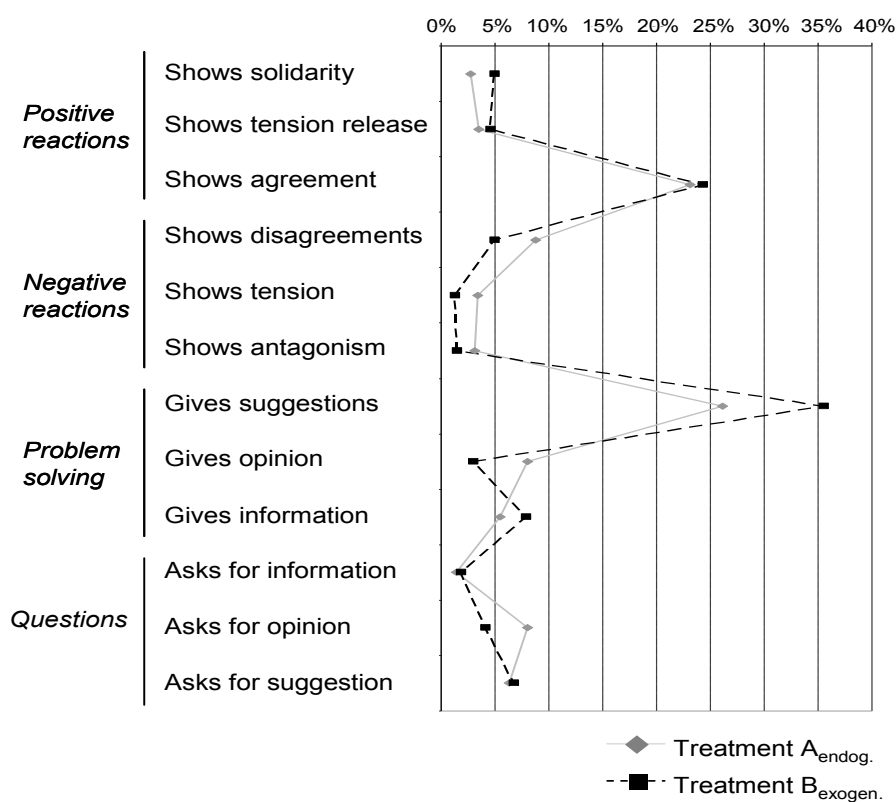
0% 5% 10% 15% 20% 25% 30% 35% 40%

Positive reactions
Shows solidarity
Shows tension release
Shows agreement

Negative reactions
Shows disagreements
Shows tension
Shows antagonism

Problem solving
Gives suggestions
Gives opinion
Gives information

Questions
Asks for information
Asks for opinion
Asks for suggestion

Treatment $A_{endog.}$
Treatment $B_{exogen.}$